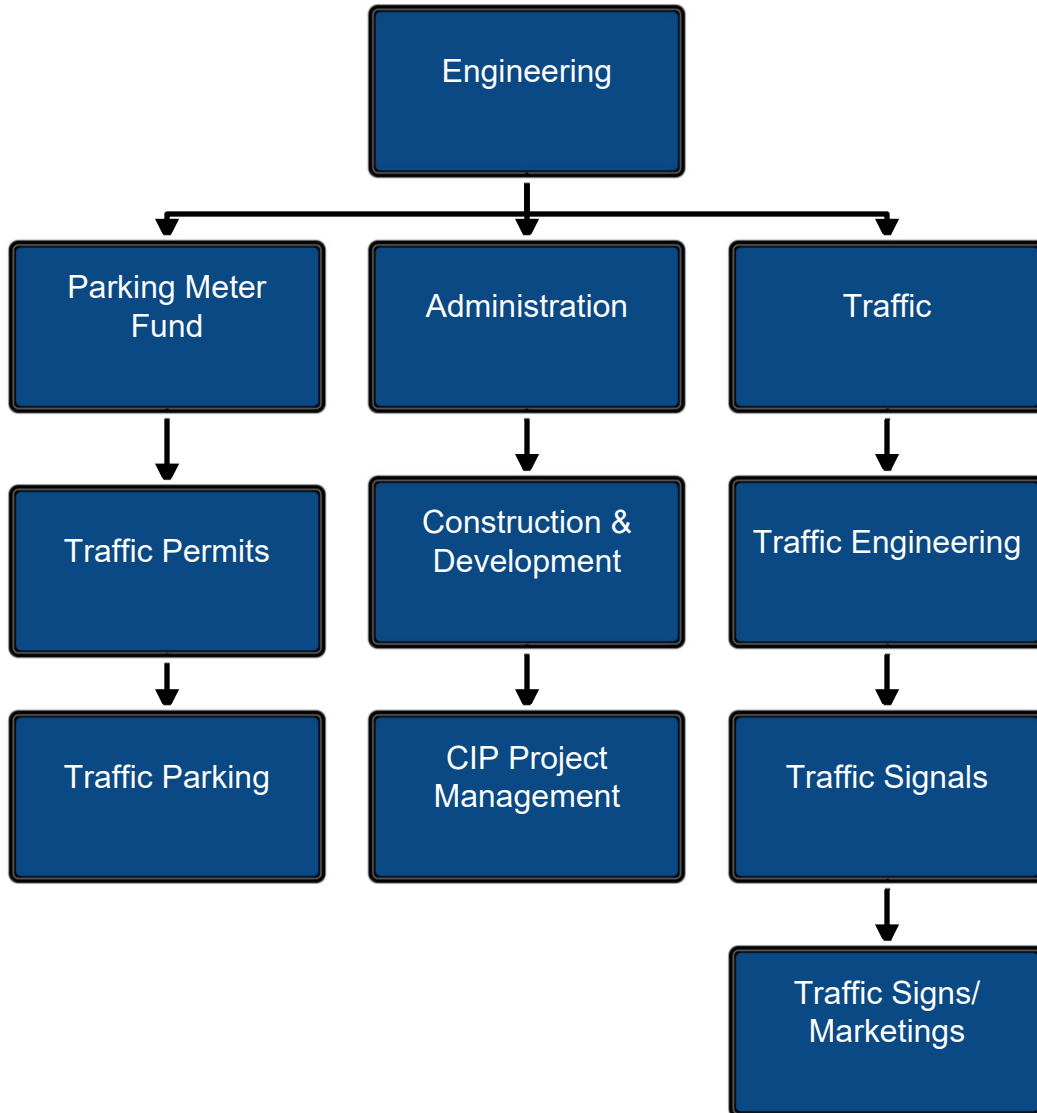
Engineering

Parking Meter Fund

Traffic Permits

Traffic Parking

Administration

Construction & Development

CIP Project Management

Traffic

Traffic Engineering

Traffic Signals

Traffic Signs/ Marketings